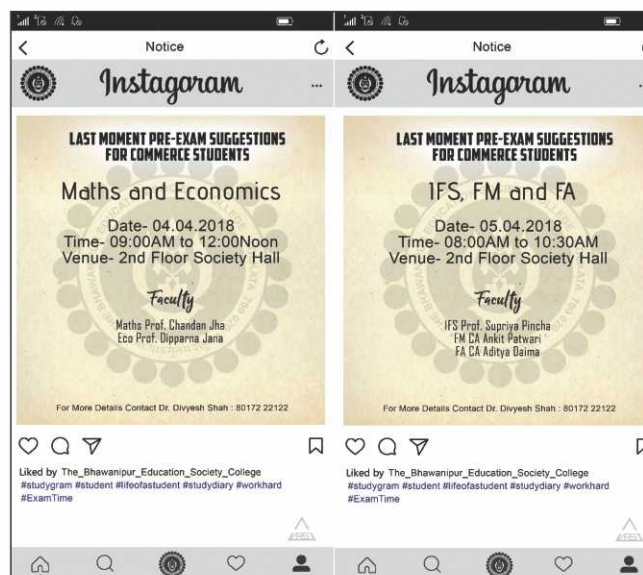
Notice

Instagram

LAST MOMENT PRE-EXAM SUGGESTIONS FOR COMMERCE STUDENTS

Maths and Economics

Date- 04.04.2018
Time- 09:00AM to 12:00Noon
Venue- 2nd Floor Society Hall

Faculty

Maths Prof. Chandan Jha
Eco Prof. Dipparna Jana

For More Details Contact Dr. Divyesh Shah : 80172 22122

Liked by The_Bhawanipur_Education_Society_College
#studygram #student #lifeofastudent #studydiary #workhard #ExamTime

Notice

Instagram

LAST MOMENT PRE-EXAM SUGGESTIONS FOR COMMERCE STUDENTS

IFS, FM and FA

Date- 05.04.2018
Time- 08:00AM to 10:30AM
Venue- 2nd Floor Society Hall

Faculty

IFS Prof. Supriya Pincha
FM CA Ankit Patwari
FA CA Aditya Daima

For More Details Contact Dr. Divyesh Shah : 80172 22122

Liked by The_Bhawanipur_Education_Society_College
#studygram #student #lifeofastudent #studydiary #workhard #ExamTime